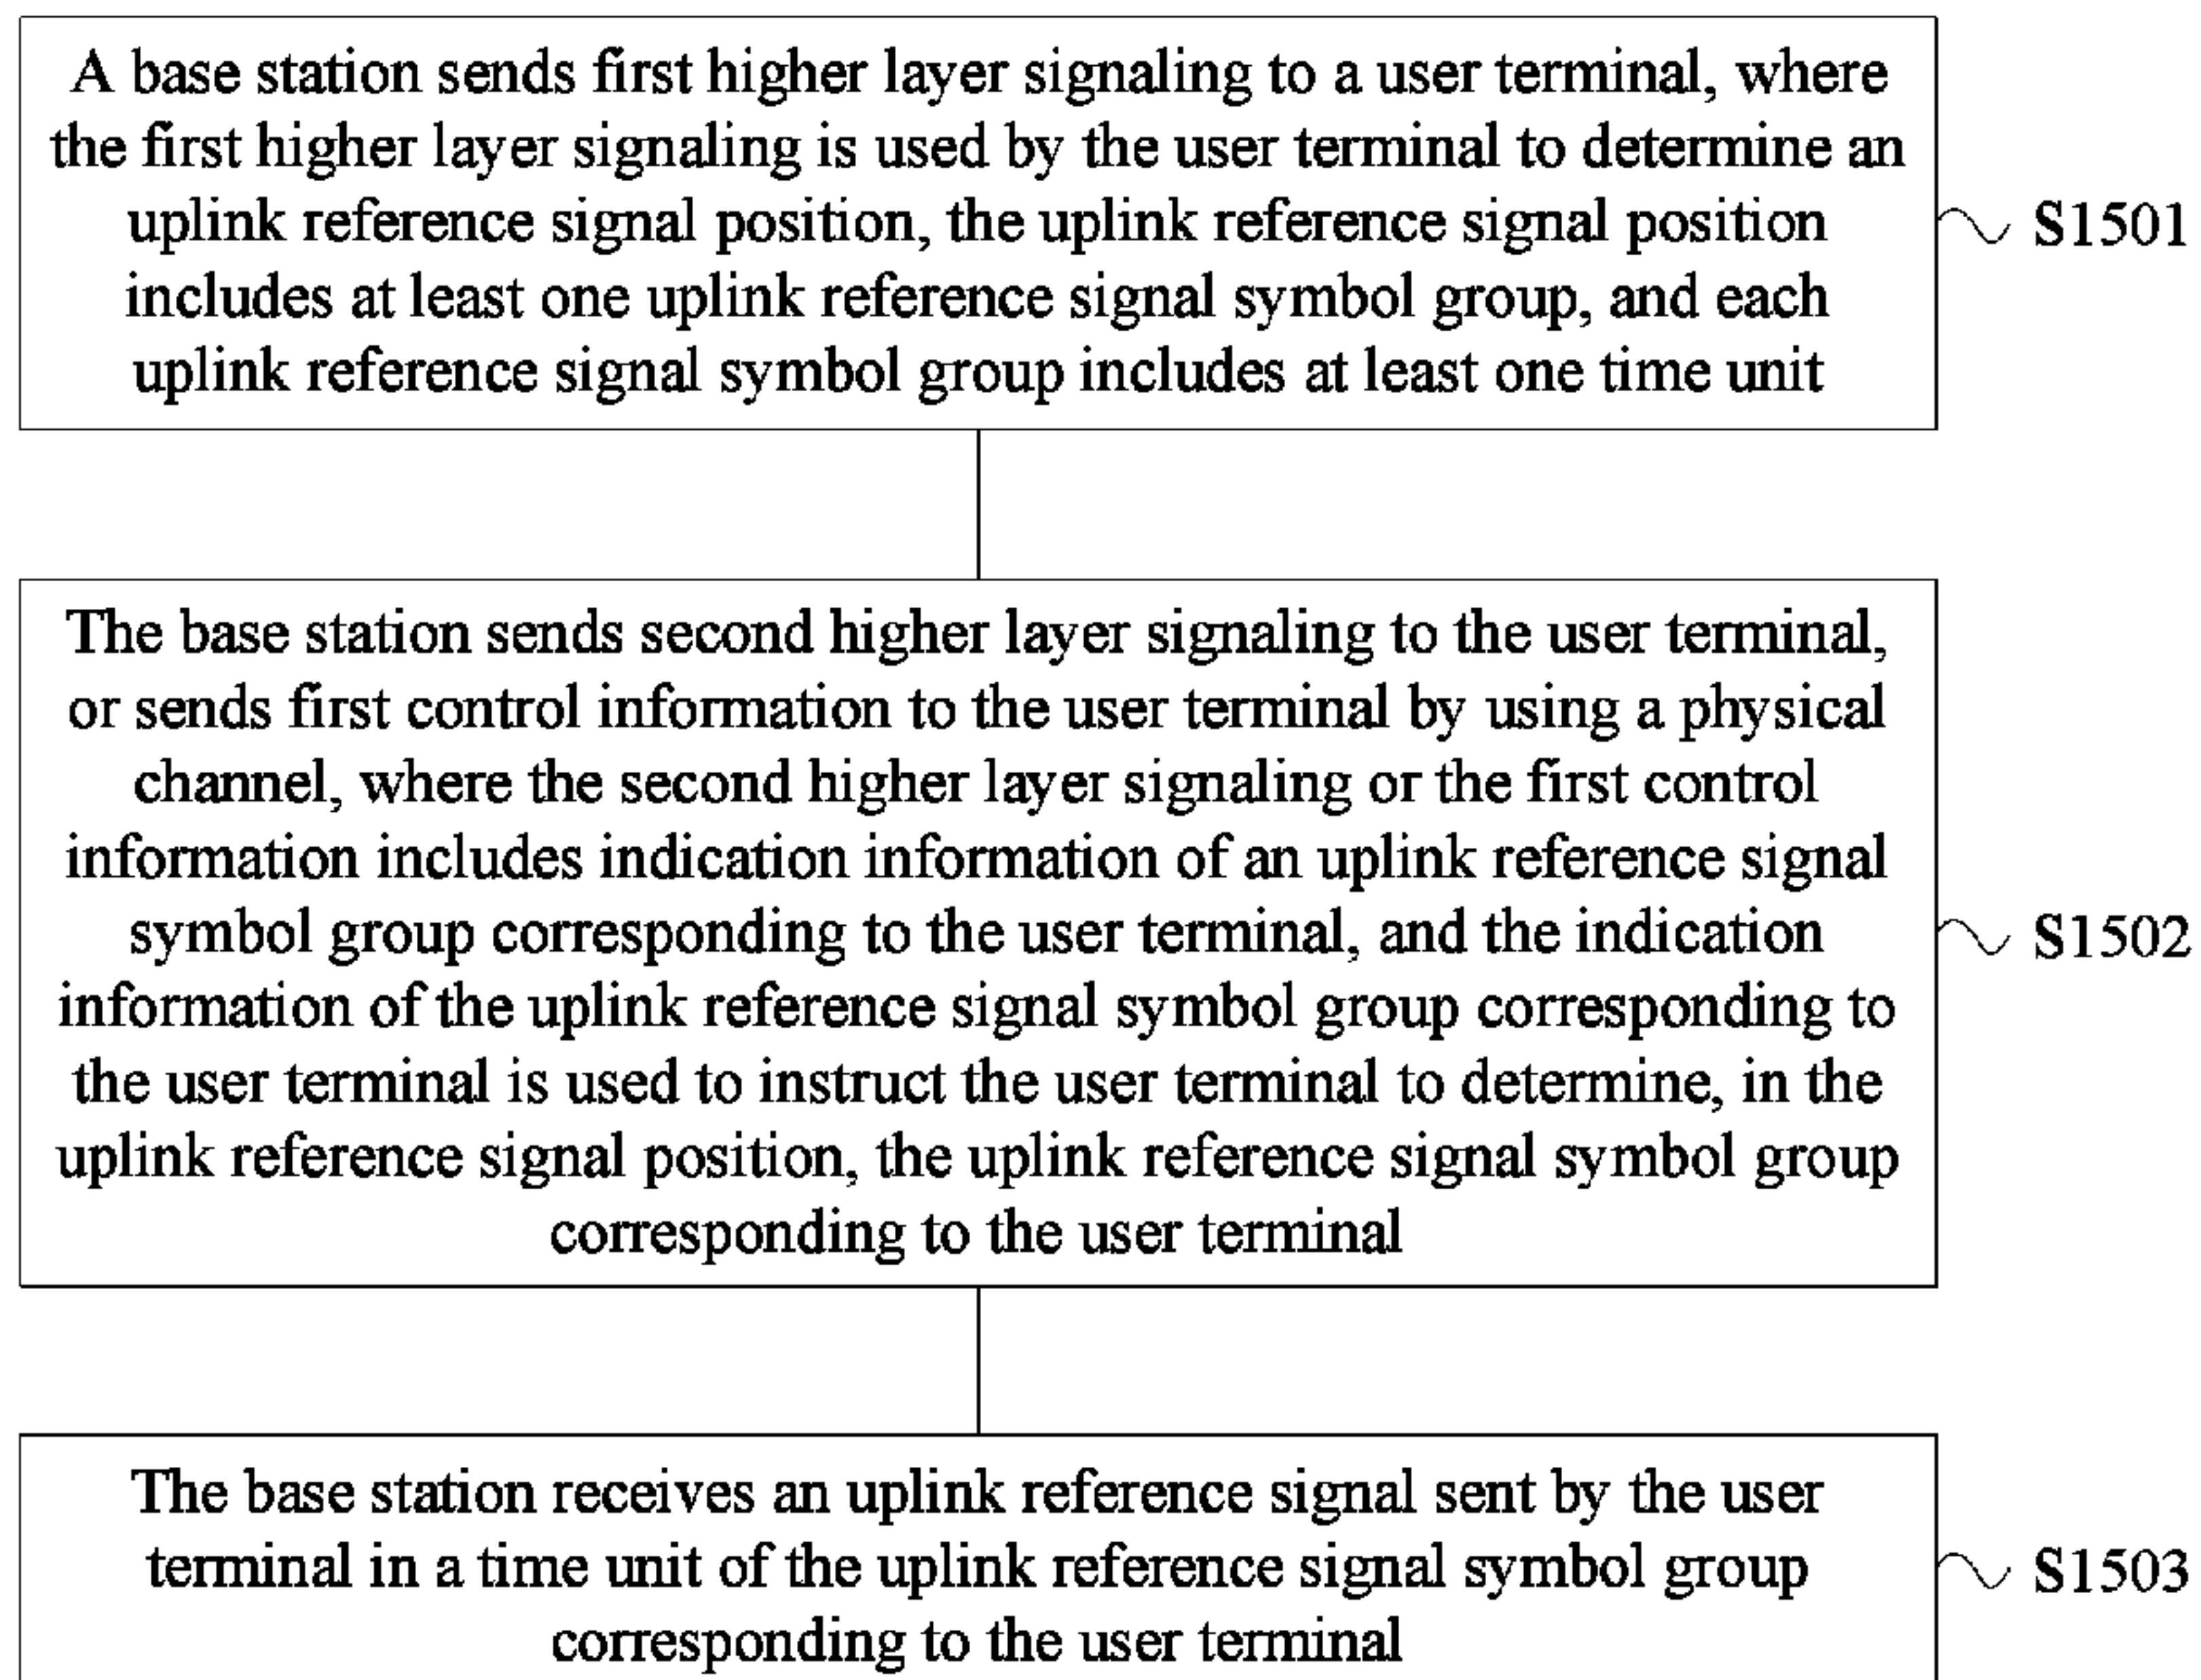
A base station sends first higher layer signaling to a user terminal, where the first higher layer signaling is used by the user terminal to determine an uplink reference signal position, the uplink reference signal position includes at least one uplink reference signal symbol group, and each uplink reference signal symbol group includes at least one time unit

S1501

The base station sends second higher layer signaling to the user terminal, or sends first control information to the user terminal by using a physical channel, where the second higher layer signaling or the first control information includes indication information of an uplink reference signal symbol group corresponding to the user terminal, and the indication information of the uplink reference signal symbol group corresponding to the user terminal is used to instruct the user terminal to determine, in the uplink reference signal position, the uplink reference signal symbol group corresponding to the user terminal

S1502

The base station receives an uplink reference signal sent by the user terminal in a time unit of the uplink reference signal symbol group corresponding to the user terminal

S1503